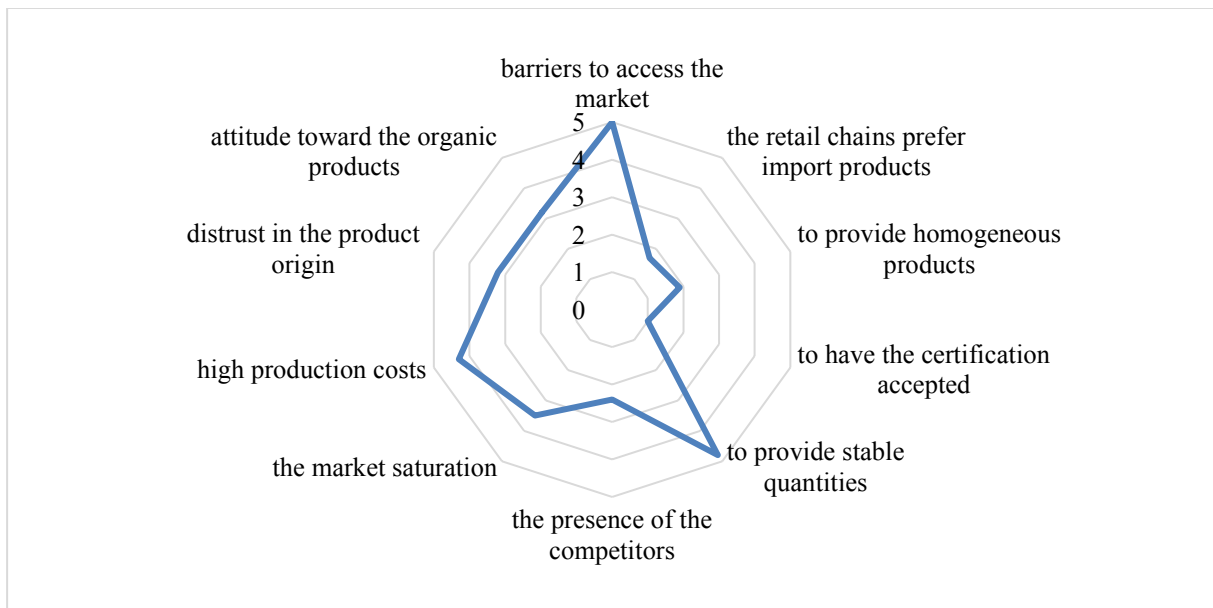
barriers to access the market

the retail chains prefer import products

to provide homogeneous products

to have the certification accepted

to provide stable quantities

the presence of the competitors

the market saturation

high production costs

distrust in the product origin

attitude toward the organic products

5
4
3
2
1
0